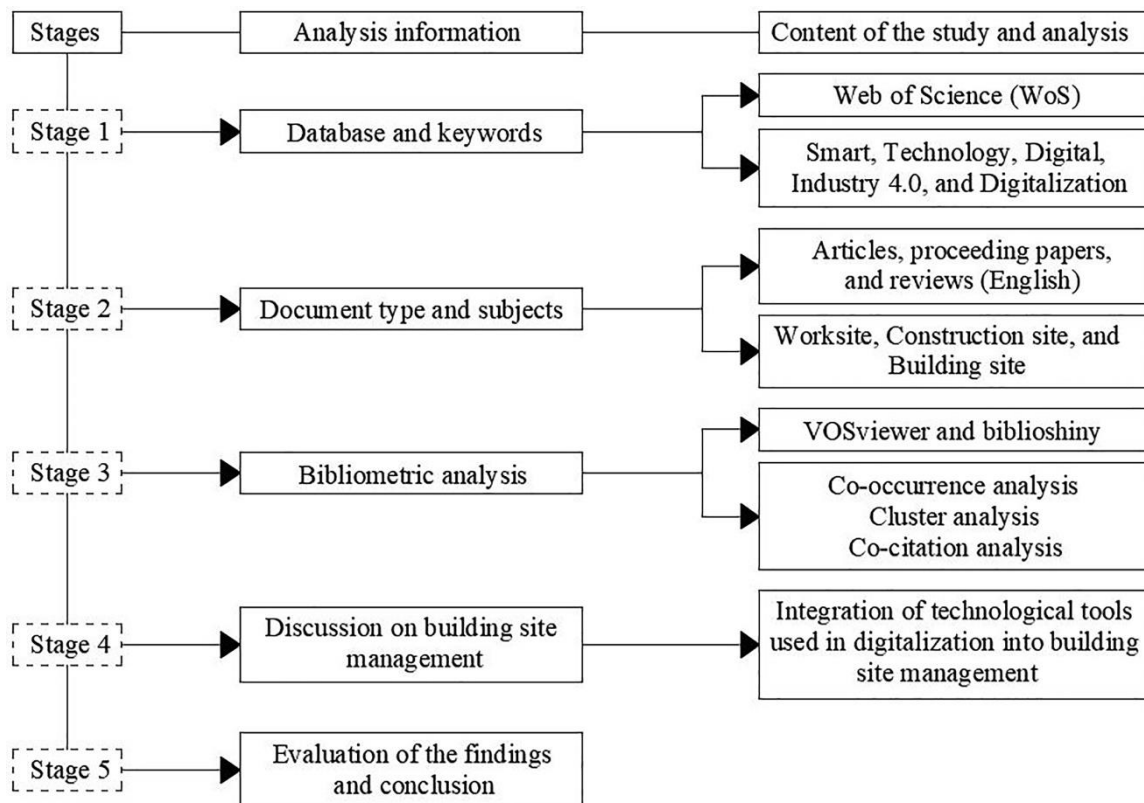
Stages

Analysis information

Content of the study and analysis

Stage 1

Database and keywords

Web of Science (WoS)

Smart, Technology, Digital, Industry 4.0, and Digitalization

Stage 2

Document type and subjects

Articles, proceeding papers, and reviews (English)

Worksite, Construction site, and Building site

Stage 3

Bibliometric analysis

VOSviewer and biblioshiny

Co-occurrence analysis
Cluster analysis
Co-citation analysis

Stage 4

Discussion on building site management

Integration of technological tools used in digitalization into building site management

Stage 5

Evaluation of the findings and conclusion